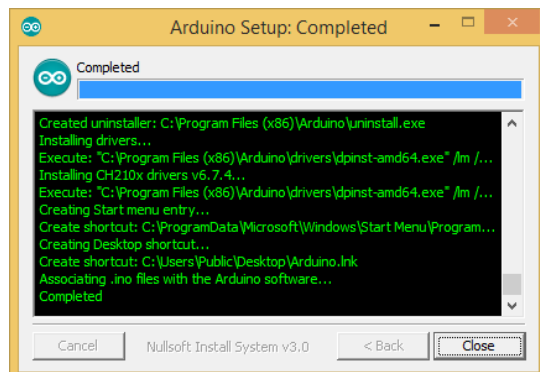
Arduino Setup: Completed

Completed

Created uninstaller: C:\Program Files (x86)\Arduino\uninstall.exe
Installing drivers...
Execute: "C:\Program Files (x86)\Arduino\drivers\dpinst-amd64.exe" /lm /...
Installing CH210x drivers v6.7.4...
Execute: "C:\Program Files (x86)\Arduino\drivers\dpinst-amd64.exe" /lm /...
Creating Start menu entry...
Create shortcut: C:\ProgramData\Microsoft\Windows\Start Menu\Program...
Creating Desktop shortcut...
Create shortcut: C:\Users\Public\Desktop\Arduino.lnk
Associating .ino files with the Arduino software...
Completed

Cancel
Nullsoft Install System v3.0
< Back
Close